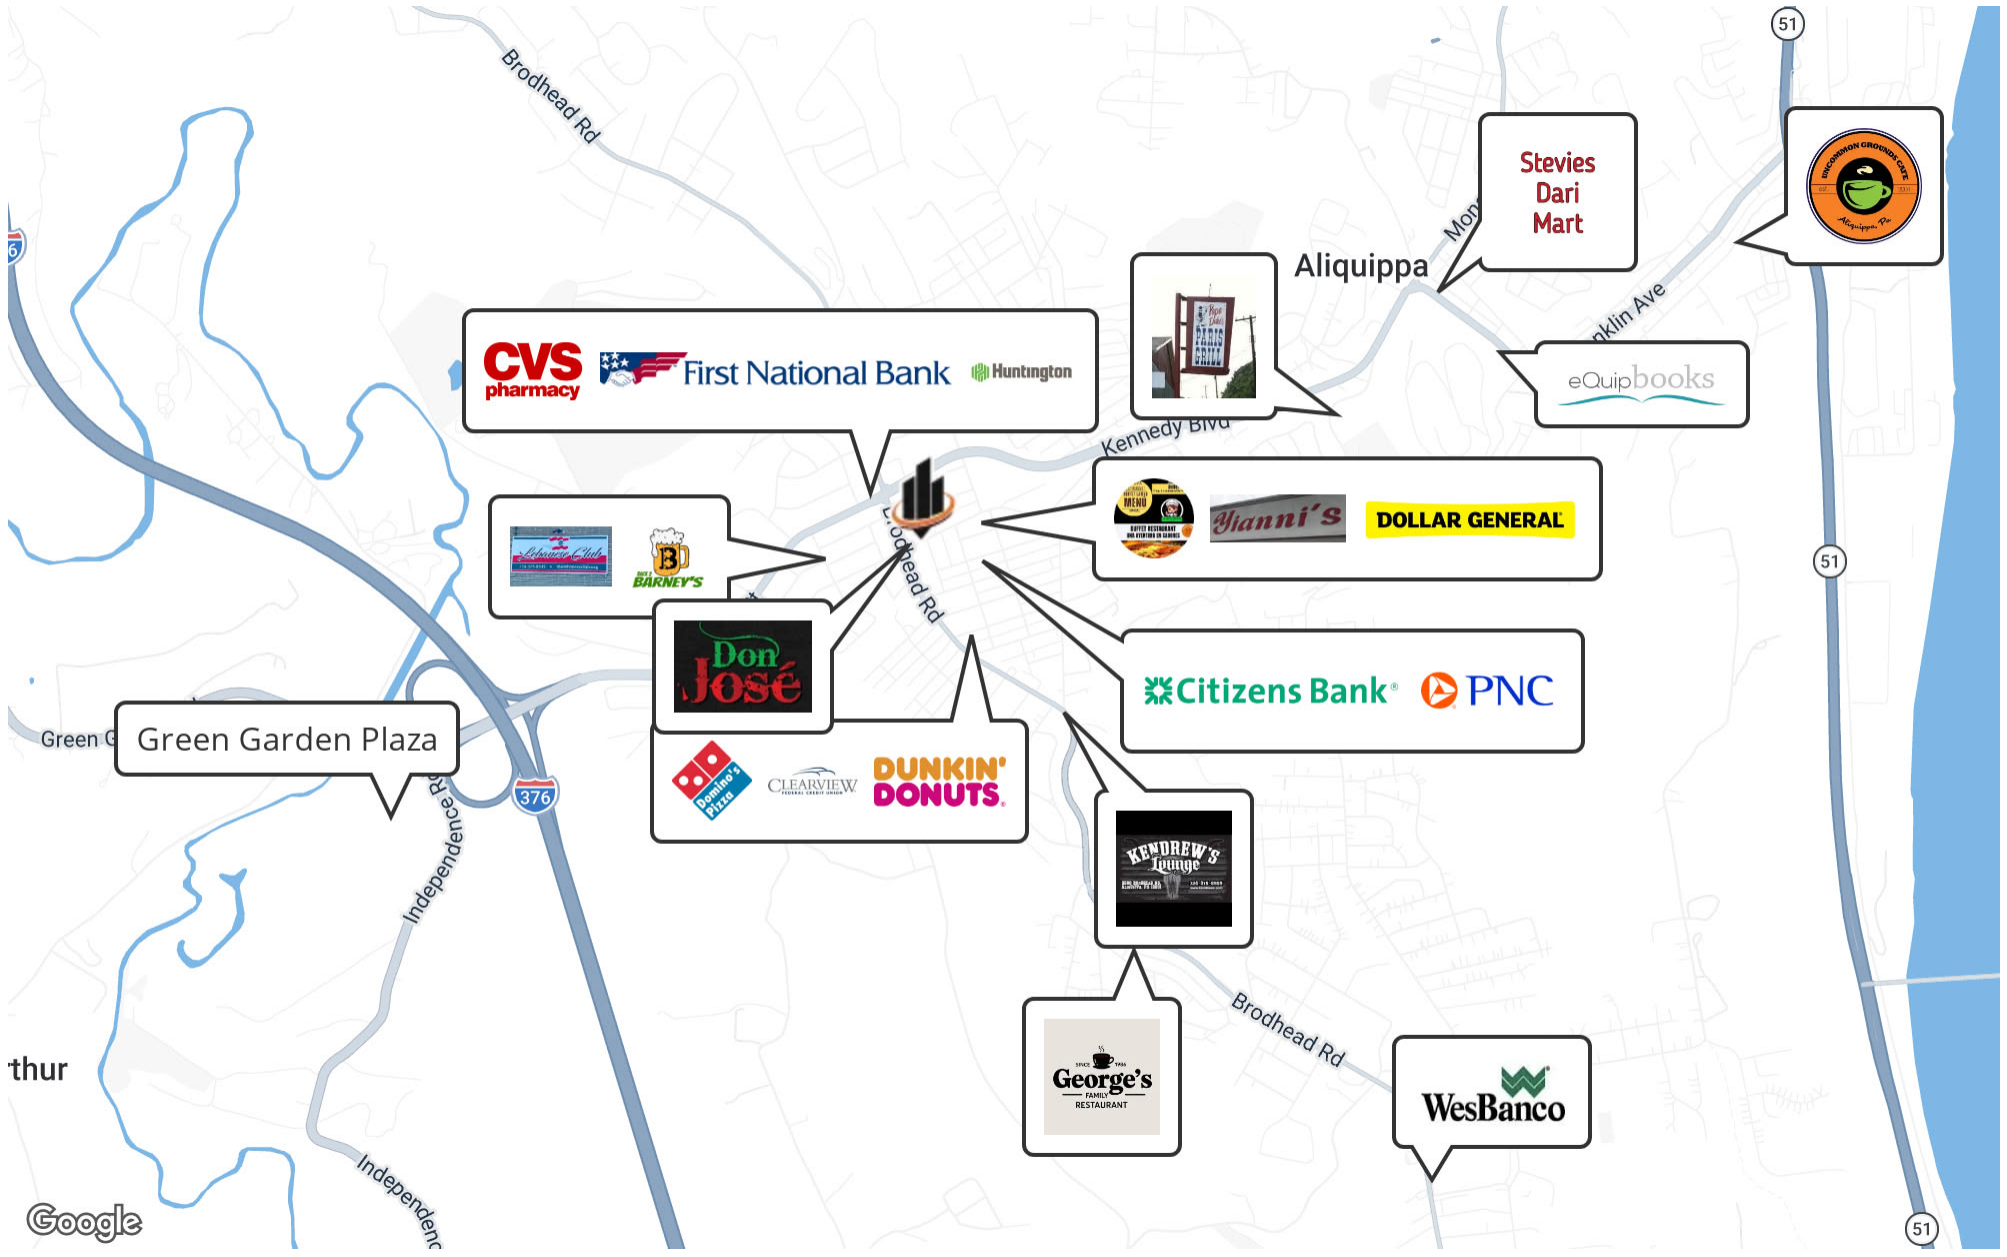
51
Brodhead Rd
Stevies Dari Mart
Mon
Aliquippa
UNCOMMON GROUNDS CAFE
Aliquippa, Pa
nklin Ave
CVS pharmacy
First National Bank
Huntington
Papa Dale's PARIS GRILL
eQuipbooks
Kennedy Blvd
Lebanese Club
BARNEY'S
MENU
Yianni's
DOLLAR GENERAL
Brodhead Rd
51
Don José
Citizens Bank
PNC
Green G
Green Garden Plaza
376
Independence Rd
Domino's Pizza
CLEARVIEW FEDERAL CREDIT UNION
DUNKIN' DONUTS
KENDREW'S Lounge
thur
George's FAMILY RESTAURANT
Brodhead Rd
WesBanco
Independe
Google
51